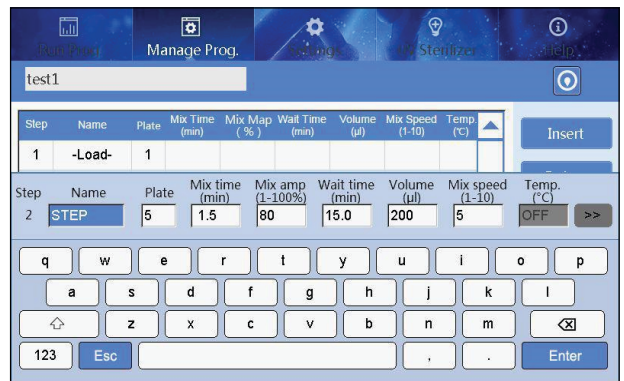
Run Prog. Manage Prog. Settings UV Sterilizer Help

test1

| Step | Name | Plate | Mix Time (min) | Mix Map (%) | Wait Time (min) | Volume (µl) | Mix Speed (1-10) | Temp. (℃) |
|---|---|---|---|---|---|---|---|---|
| 1 | -Load- | 1 | | | | | | |

Insert

| Step | Name | Plate | Mix time (min) | Mix amp (1-100%) | Wait time (min) | Volume (µl) | Mix speed (1-10) | Temp. (℃) |
|---|---|---|---|---|---|---|---|---|
| 2 | STEP | 5 | 1.5 | 80 | 15.0 | 200 | 5 | OFF |

>>

q w e r t y u i o p
a s d f g h j k l
z x c v b n m
123 Esc , . Enter